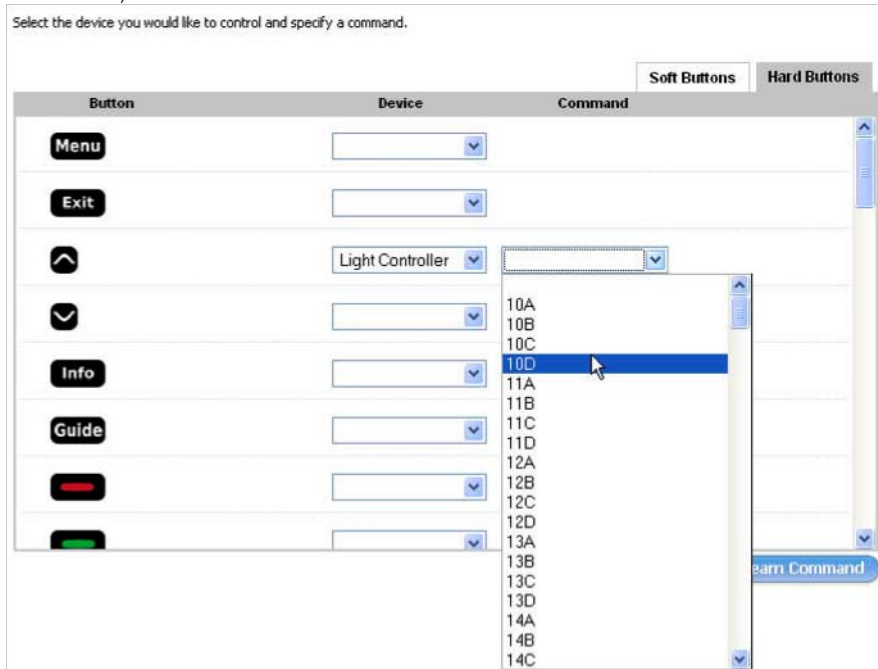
Select the device you would like to control and specify a command.

Soft Buttons
Hard Buttons

| Button | Device | Command |
|---|---|---|
| Menu | | |
| Exit | | |
| | Light Controller | |

Info
Guide

10A
10B
10C
10D
11A
11B
11C
11D
12A
12B
12C
12D
13A
13B
13C
13D
14A
14B
14C

earn Command